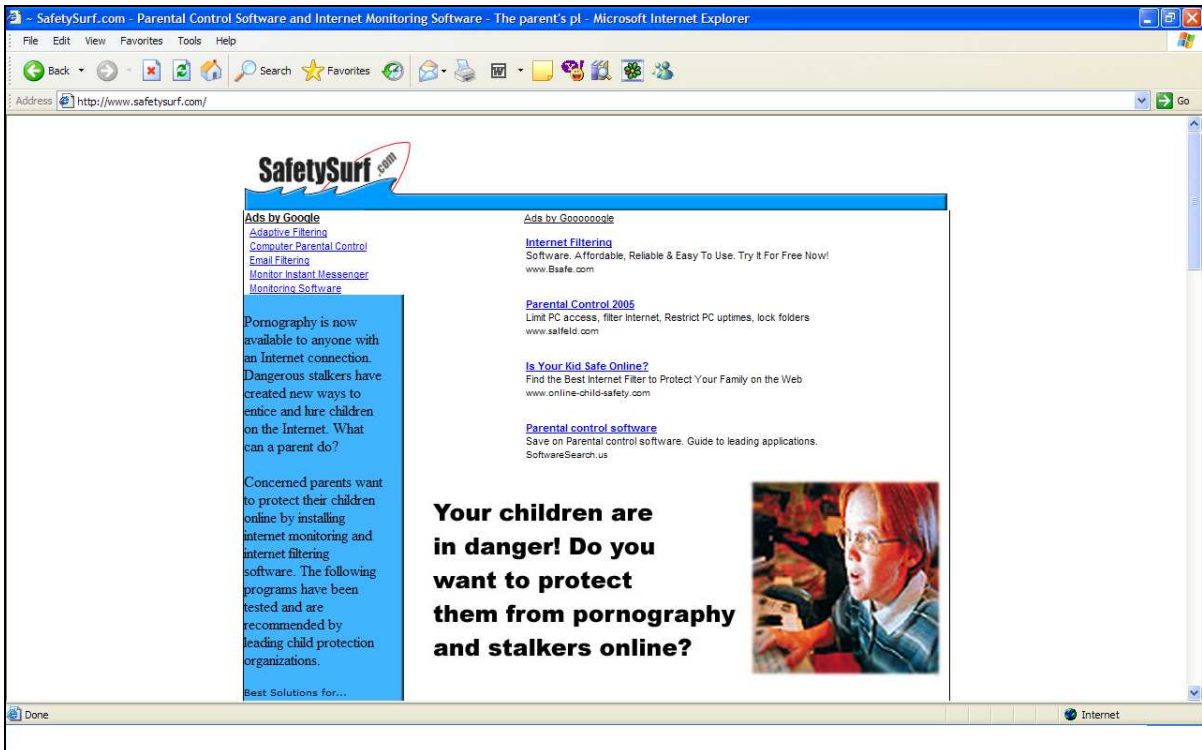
~ SafetySurf.com - Parental Control Software and Internet Monitoring Software - The parent's pl - Microsoft Internet Explorer

File Edit View Favorites Tools Help

Back Search Favorites

Address http://www.safetysurf.com/ Go

SafetySurf.com

Ads by Google
Adaptive Filtering
Computer Parental Control
Email Filtering
Monitor Instant Messenger
Monitoring Software

Pornography is now available to anyone with an Internet connection. Dangerous stalkers have created new ways to entice and lure children on the Internet. What can a parent do?

Concerned parents want to protect their children online by installing internet monitoring and internet filtering software. The following programs have been tested and are recommended by leading child protection organizations.

Best Solutions for...

Ads by Goooooogle

Internet Filtering
Software. Affordable, Reliable & Easy To Use. Try It For Free Now!
www.Bsafe.com

Parental Control 2005
Limit PC access, filter Internet, Restrict PC uptimes, lock folders
www.salfeld.com

Is Your Kid Safe Online?
Find the Best Internet Filter to Protect Your Family on the Web
www.online-child-safety.com

Parental control software
Save on Parental control software. Guide to leading applications.
SoftwareSearch.us

Your children are in danger! Do you want to protect them from pornography and stalkers online?

Done

Internet